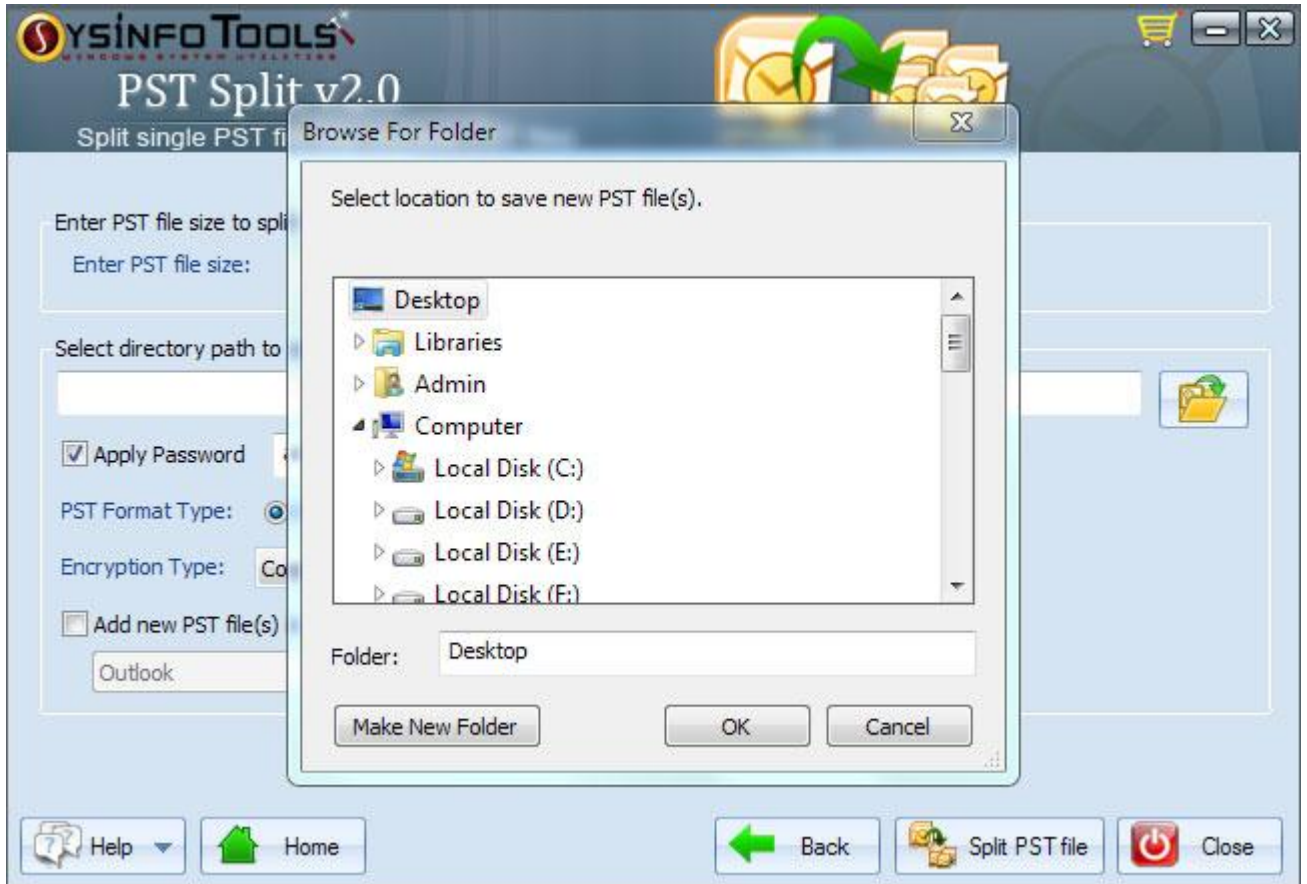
SYSINFO TOOLS
WINDOWS SYSTEM UTILITIES
PST Split v2.0
Split single PST fi

Browse For Folder

Select location to save new PST file(s).

Desktop
Libraries
Admin
Computer
Local Disk (C:)
Local Disk (D:)
Local Disk (E:)
Local Disk (F:)

Folder: Desktop

Make New Folder
OK
Cancel

Enter PST file size to spli
Enter PST file size:

Select directory path to

Apply Password
PST Format Type:
Encryption Type: Co
Add new PST file(s)
Outlook

Help
Home
Back
Split PST file
Close